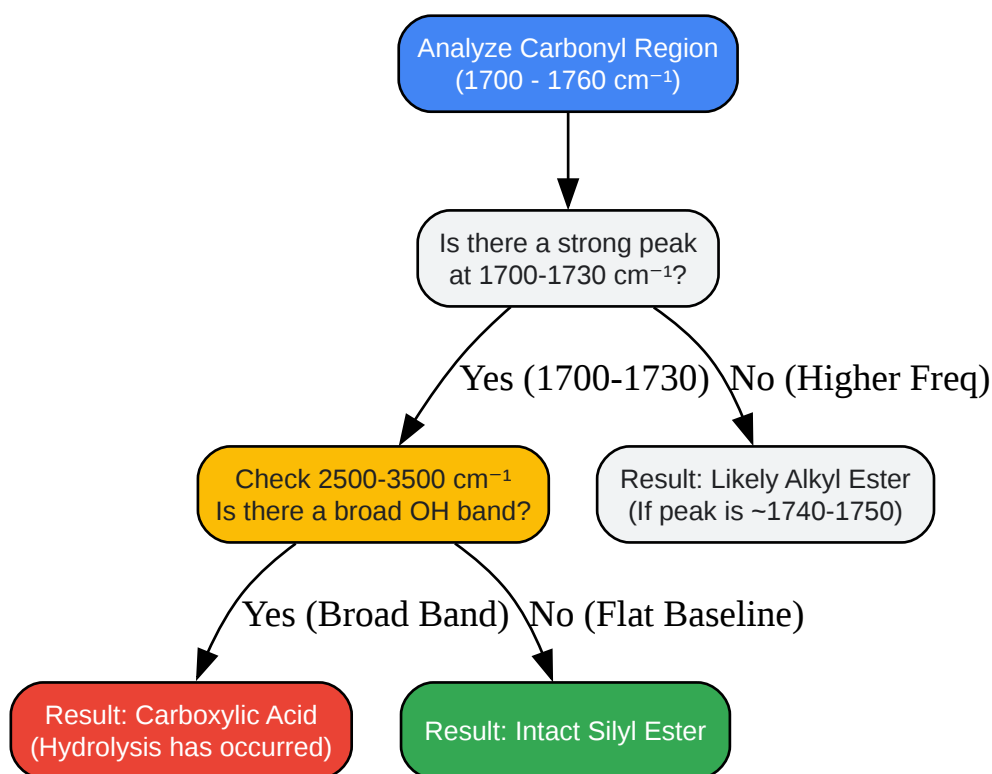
Analyze Carbonyl Region
(1700 - 1760 cm$^{-1}$)

Is there a strong peak
at 1700-1730 cm$^{-1}$?

Yes (1700-1730)

No (Higher Freq)

Check 2500-3500 cm$^{-1}$
Is there a broad OH band?

Result: Likely Alkyl Ester
(If peak is ~1740-1750)

Yes (Broad Band)

No (Flat Baseline)

Result: Carboxylic Acid
(Hydrolysis has occurred)

Result: Intact Silyl Ester